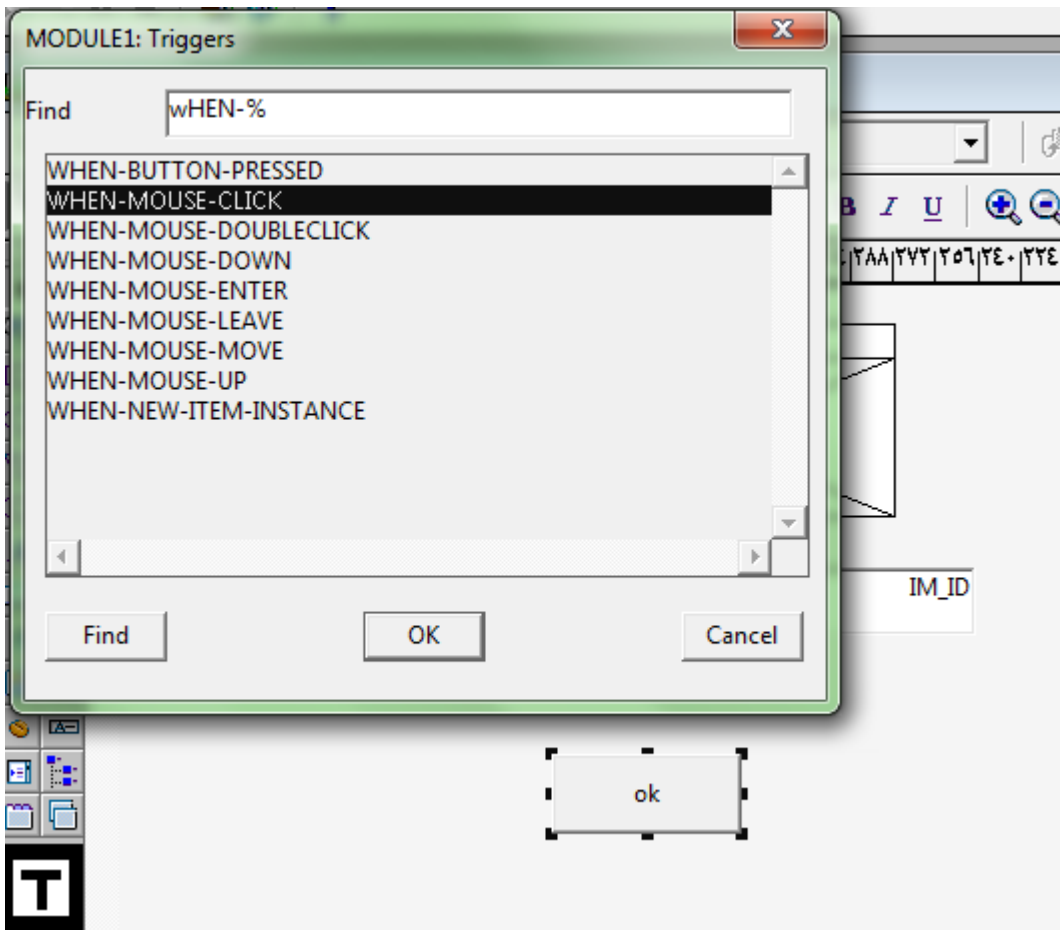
MODULE1: Triggers

Find wHEN-%

WHEN-BUTTON-PRESSED
WHEN-MOUSE-CLICK
WHEN-MOUSE-DOUBLECLICK
WHEN-MOUSE-DOWN
WHEN-MOUSE-ENTER
WHEN-MOUSE-LEAVE
WHEN-MOUSE-MOVE
WHEN-MOUSE-UP
WHEN-NEW-ITEM-INSTANCE

Find OK Cancel

B I U

٢٨٨ ٢٧٢ ٢٥٦ ٢٤٠ ٢٢٤

IM_ID

ok

T